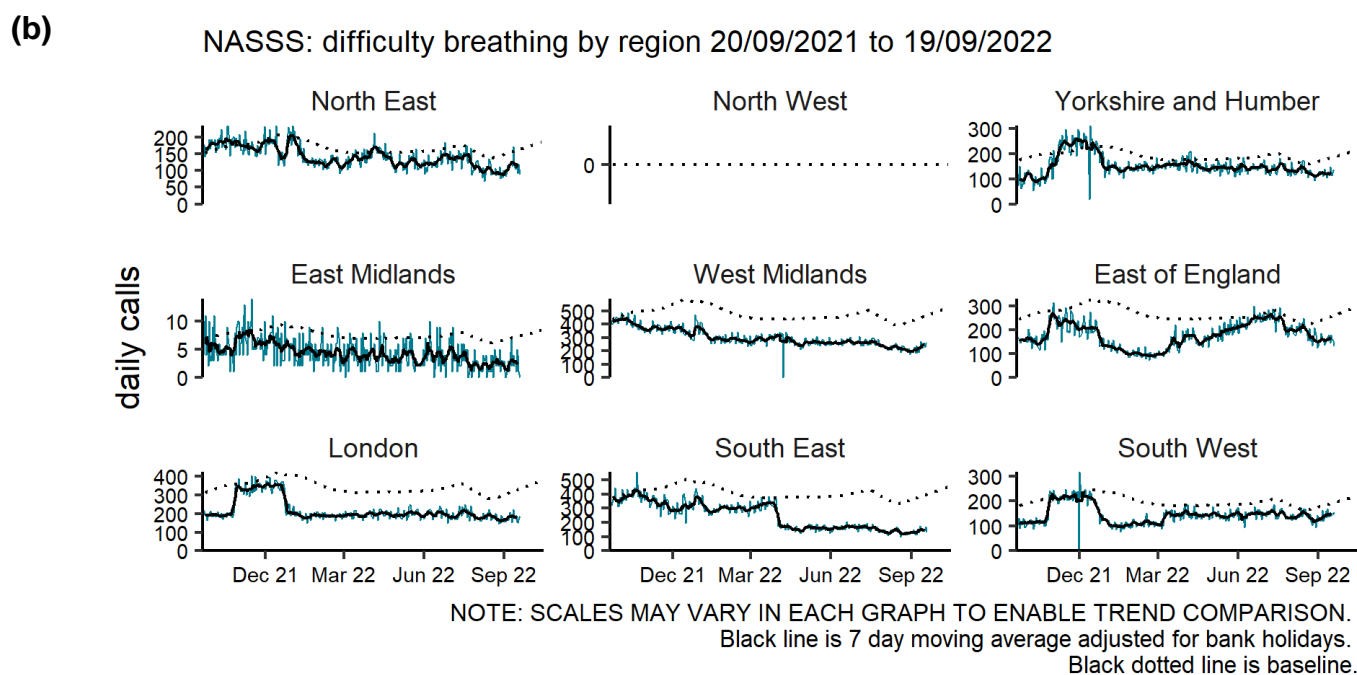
(b)

NASSS: difficulty breathing by region 20/09/2021 to 19/09/2022

North East
200
150
100
50
0

North West
0

Yorkshire and Humber
300
200
100
0

daily calls

East Midlands
10
5
0

West Midlands
500
400
300
200
100
0

East of England
300
200
100
0

London
400
300
200
100
0

South East
500
400
300
200
100
0

South West
300
200
100
0

Dec 21 Mar 22 Jun 22 Sep 22

Dec 21 Mar 22 Jun 22 Sep 22

Dec 21 Mar 22 Jun 22 Sep 22

NOTE: SCALES MAY VARY IN EACH GRAPH TO ENABLE TREND COMPARISON.
Black line is 7 day moving average adjusted for bank holidays.
Black dotted line is baseline.